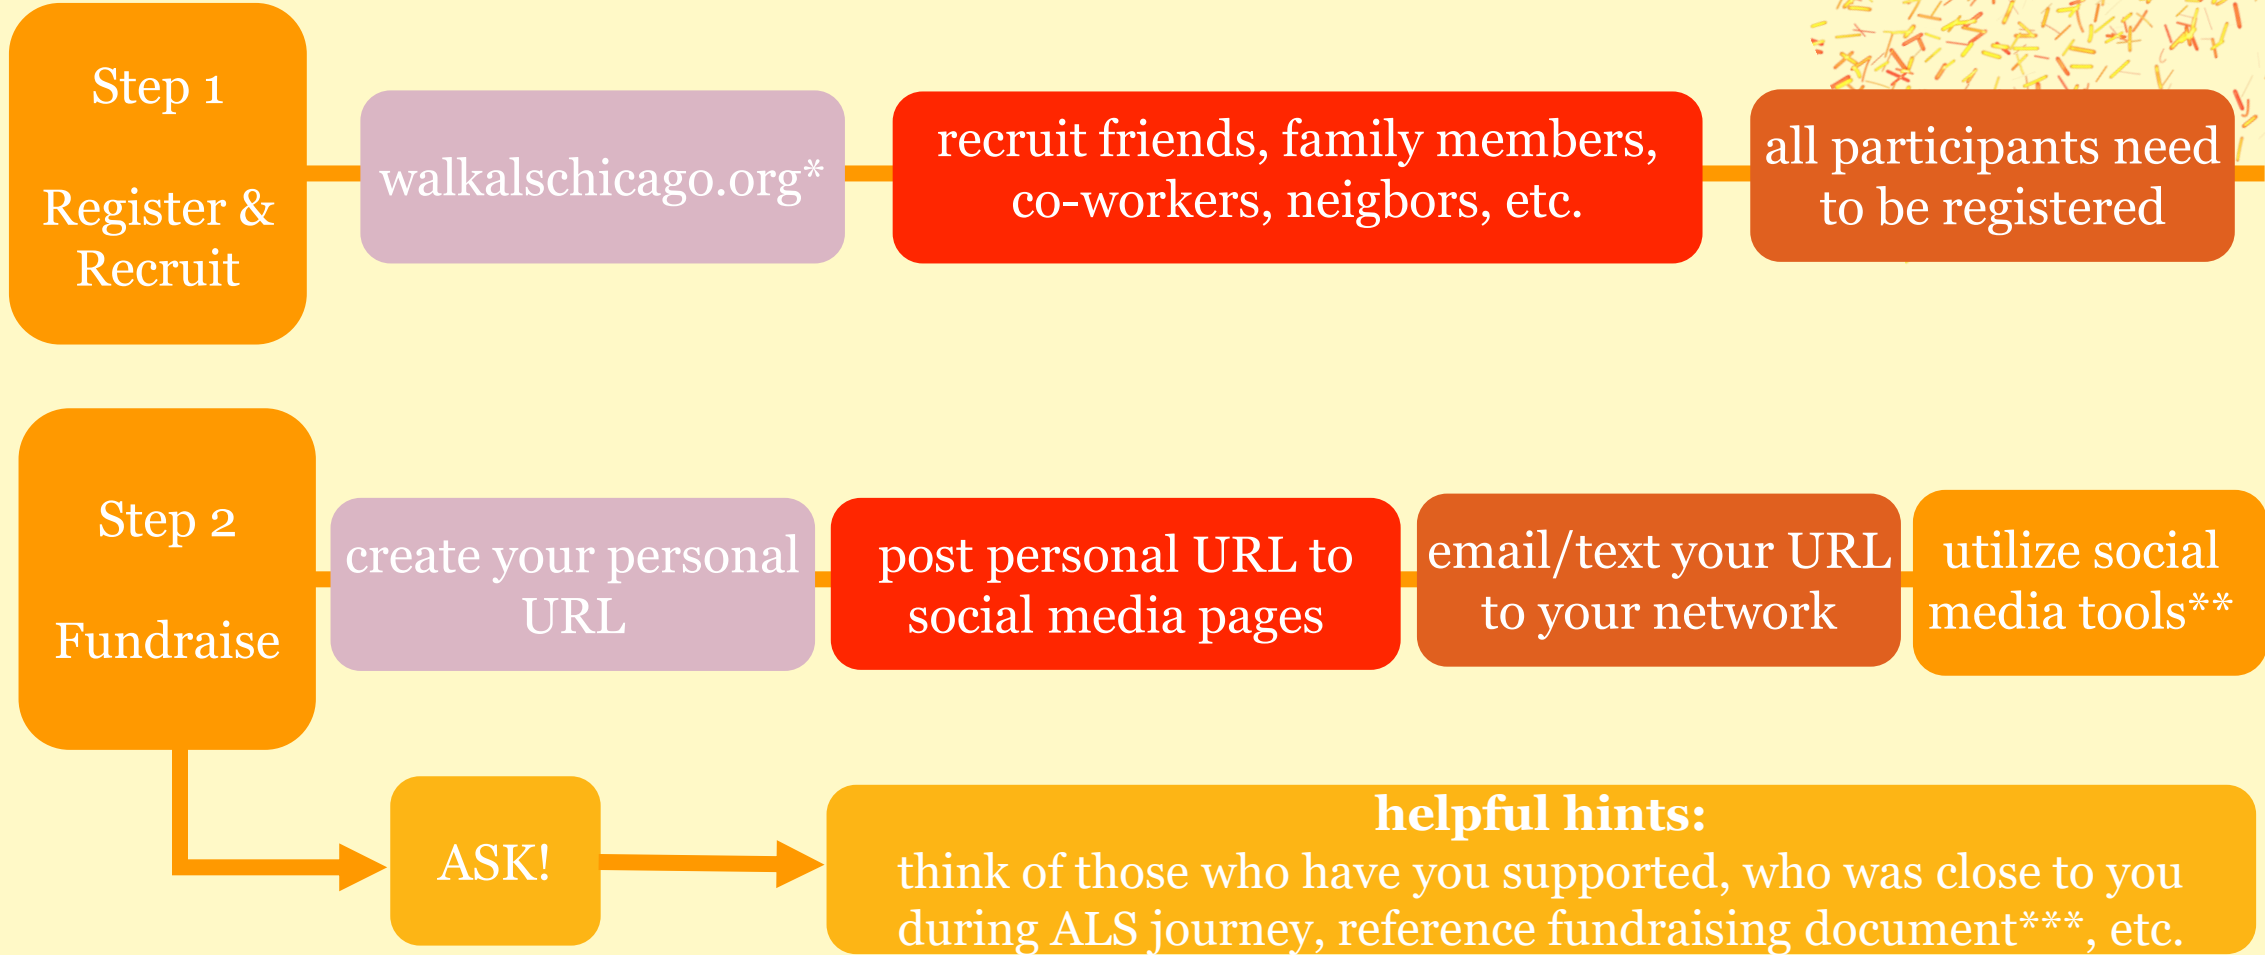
Step 1

Register & Recruit

walkalschicago.org*

recruit friends, family members, co-workers, neigbors, etc.

all participants need to be registered

Step 2

Fundraise

create your personal URL

post personal URL to social media pages

email/text your URL to your network

utilize social media tools**

ASK!

helpful hints:
think of those who have you supported, who was close to you during ALS journey, reference fundraising document***, etc.